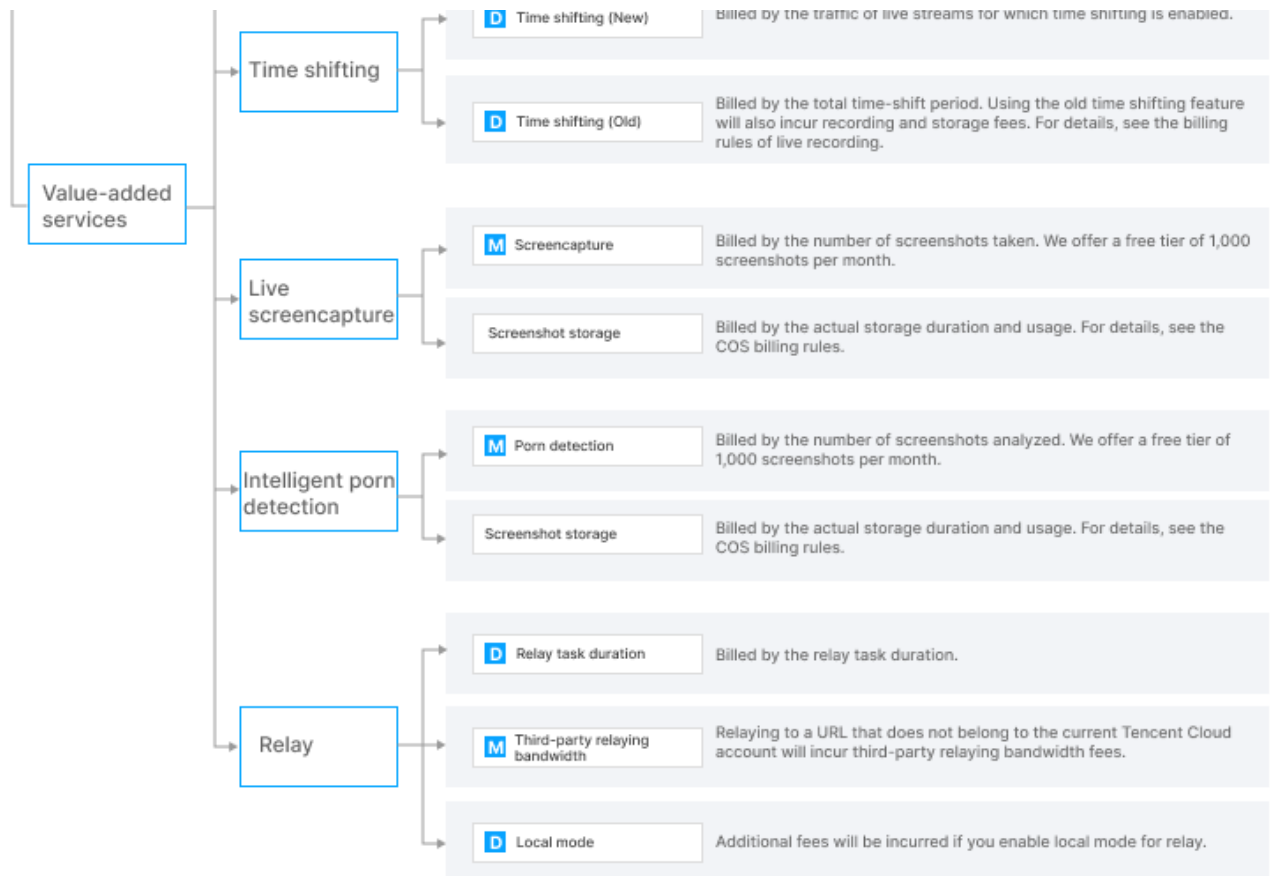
Value-added services

Time shifting

D Time shifting (New)
Billed by the traffic of live streams for which time shifting is enabled.

D Time shifting (Old)
Billed by the total time-shift period. Using the old time shifting feature will also incur recording and storage fees. For details, see the billing rules of live recording.

Live screencapture

M Screencapture
Billed by the number of screenshots taken. We offer a free tier of 1,000 screenshots per month.

Screenshot storage
Billed by the actual storage duration and usage. For details, see the COS billing rules.

Intelligent porn detection

M Porn detection
Billed by the number of screenshots analyzed. We offer a free tier of 1,000 screenshots per month.

Screenshot storage
Billed by the actual storage duration and usage. For details, see the COS billing rules.

Relay

D Relay task duration
Billed by the relay task duration.

M Third-party relaying bandwidth
Relaying to a URL that does not belong to the current Tencent Cloud account will incur third-party relaying bandwidth fees.

D Local mode
Additional fees will be incurred if you enable local mode for relay.